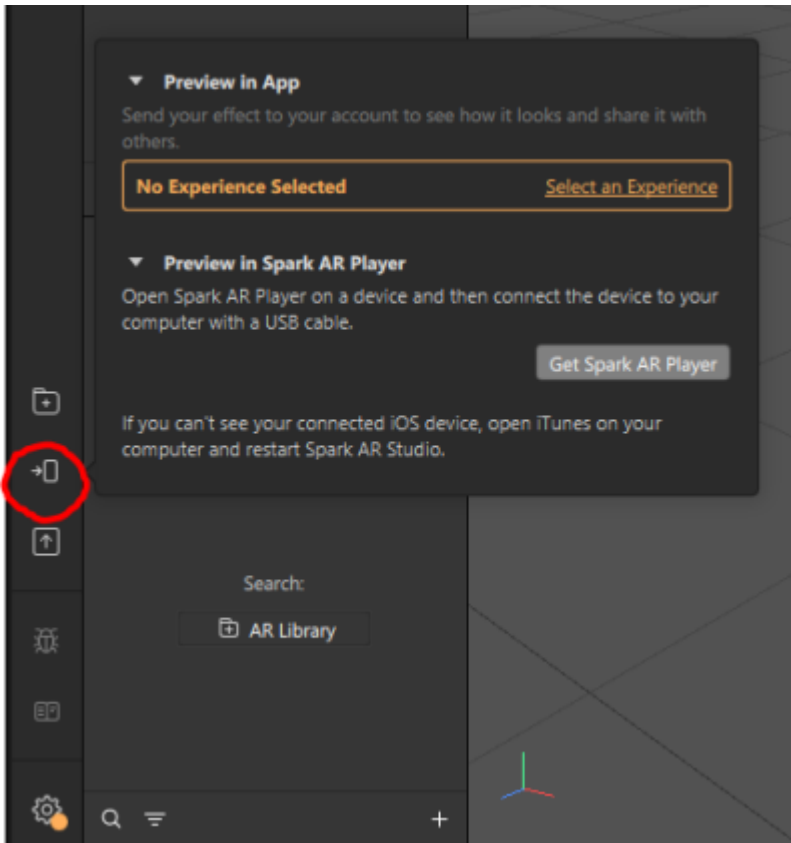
Preview in App
Send your effect to your account to see how it looks and share it with others.

No Experience Selected
Select an Experience

Preview in Spark AR Player
Open Spark AR Player on a device and then connect the device to your computer with a USB cable.

Get Spark AR Player

If you can't see your connected iOS device, open iTunes on your computer and restart Spark AR Studio.

Search:
AR Library